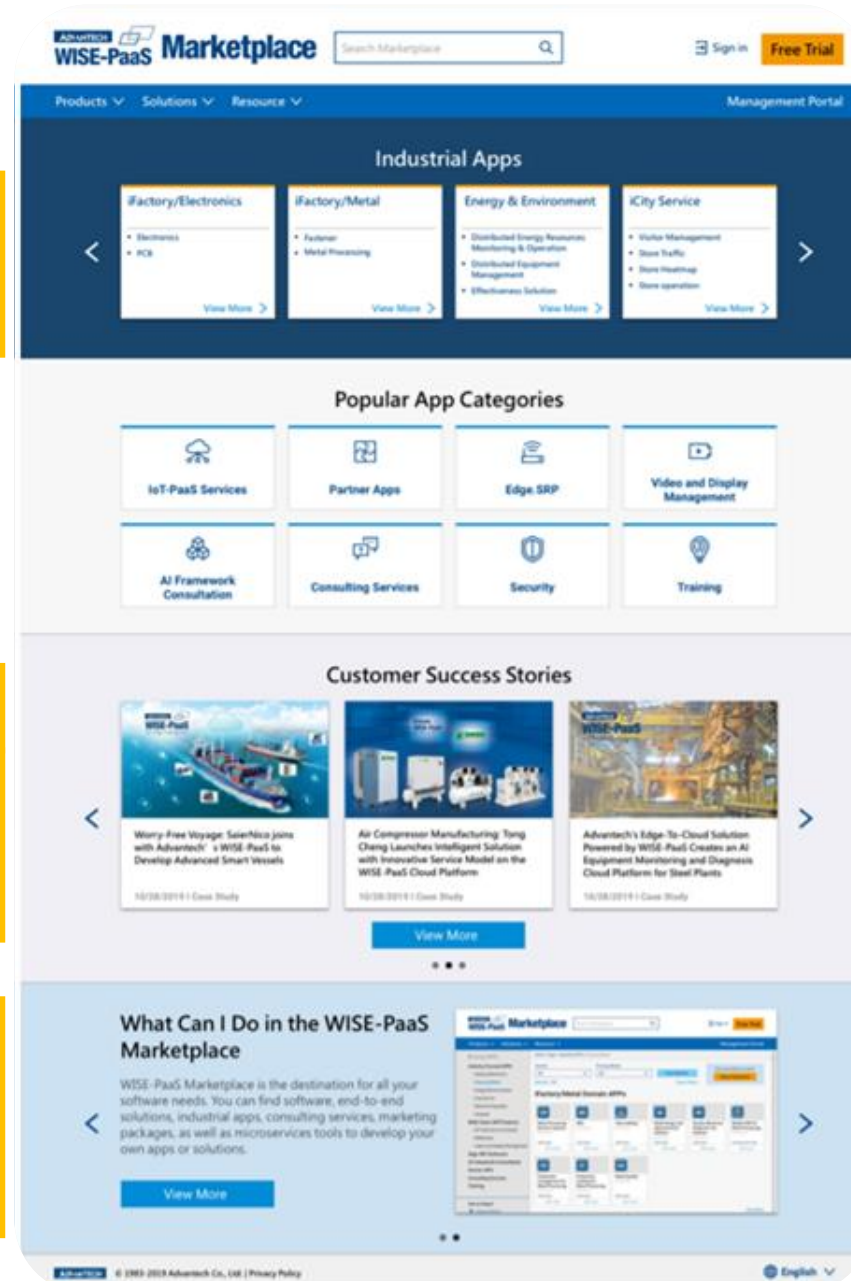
ADVANTECH WISE-PaaS Marketplace

Search Marketplace

Sign in Free Trial

Products Solutions Resource

Management Portal

Industrial Apps

iFactory/Electronics
• Electronics
• PCB
View More

iFactory/Metal
• Fastener
• Metal Processing
View More

Energy & Environment
• Distributed Energy Resources Monitoring & Operation
• Distributed Equipment Management
• Effectiveness Solution
View More

iCity Service
• Visitor Management
• Store Traffic
• Store Heatmap
• Store operation
View More

Popular App Categories

IoT-PaaS Services

Partner Apps

Edge SRP

Video and Display Management

AI Framework Consultation

Consulting Services

Security

Training

Customer Success Stories

Worry-Free Voyage: SeierNica joins with Advantech' s WISE-PaaS to Develop Advanced Smart Vessels
10/28/2019 | Case Study

Air Compressor Manufacturing: Tong Cheng Launches Intelligent Solution with Innovative Service Model on the WISE-PaaS Cloud Platform
10/28/2019 | Case Study

Advantech's Edge-To-Cloud Solution Powered by WISE-PaaS Creates an AI Equipment Monitoring and Diagnosis Cloud Platform for Steel Plants
10/28/2019 | Case Study

View More

What Can I Do in the WISE-PaaS Marketplace

WISE-PaaS Marketplace is the destination for all your software needs. You can find software, end-to-end solutions, industrial apps, consulting services, marketing packages, as well as microservices tools to develop your own apps or solutions.

View More

WISE-PaaS Marketplace

iFactory/Metal Domain APPs

ADVANTECH © 1983-2019 Advantech Co., Ltd. | Privacy Policy

English